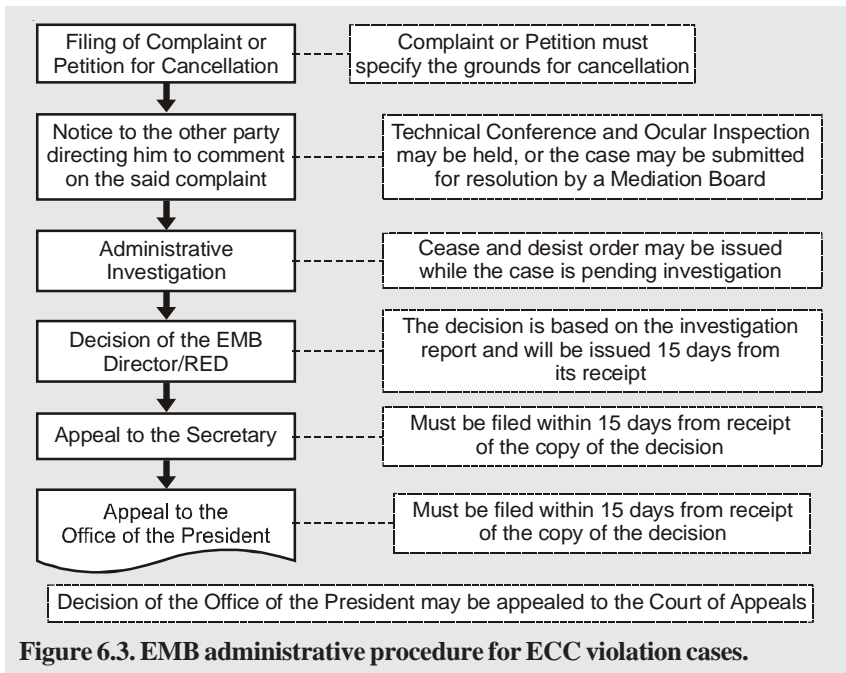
Filing of Complaint or Petition for Cancellation

Complaint or Petition must specify the grounds for cancellation

Notice to the other party directing him to comment on the said complaint

Technical Conference and Ocular Inspection may be held, or the case may be submitted for resolution by a Mediation Board

Administrative Investigation

Cease and desist order may be issued while the case is pending investigation

Decision of the EMB Director/RED

The decision is based on the investigation report and will be issued 15 days from its receipt

Appeal to the Secretary

Must be filed within 15 days from receipt of the copy of the decision

Appeal to the Office of the President

Must be filed within 15 days from receipt of the copy of the decision

Decision of the Office of the President may be appealed to the Court of Appeals

Figure 6.3. EMB administrative procedure for ECC violation cases.